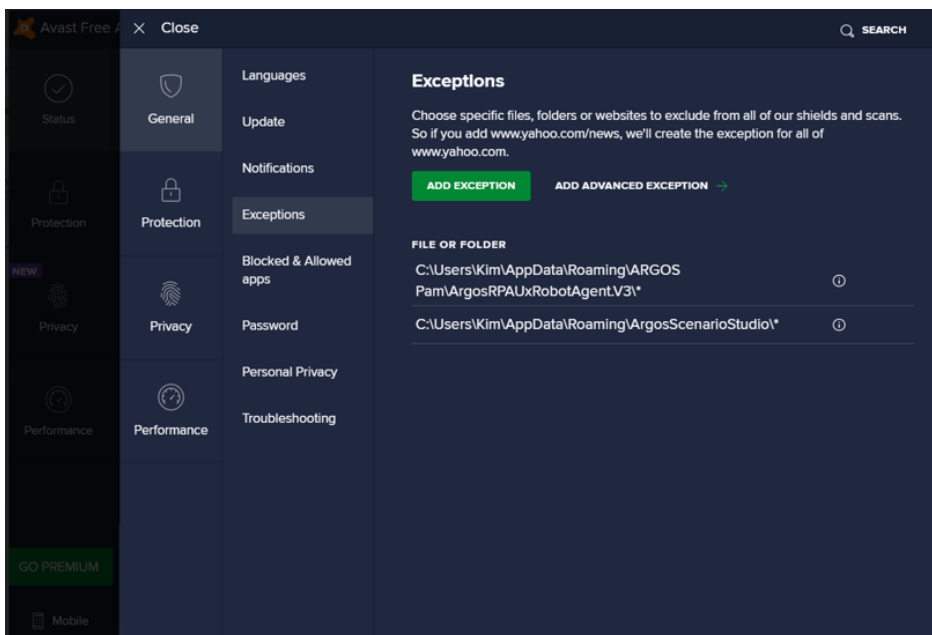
Avast Free A

Status

Protection

NEW

Privacy

Performance

GO PREMIUM

Mobile

Close

SEARCH

General

Protection

Privacy

Performance

Languages

Update

Notifications

Exceptions

Blocked & Allowed apps

Password

Personal Privacy

Troubleshooting

Exceptions

Choose specific files, folders or websites to exclude from all of our shields and scans. So if you add www.yahoo.com/news, we'll create the exception for all of www.yahoo.com.

ADD EXCEPTION

ADD ADVANCED EXCEPTION →

FILE OR FOLDER

C:\Users\Kim\AppData\Roaming\ARGOS Pam\ArgosRPAUxRobotAgent.V3\*

C:\Users\Kim\AppData\Roaming\ArgosScenarioStudio\*